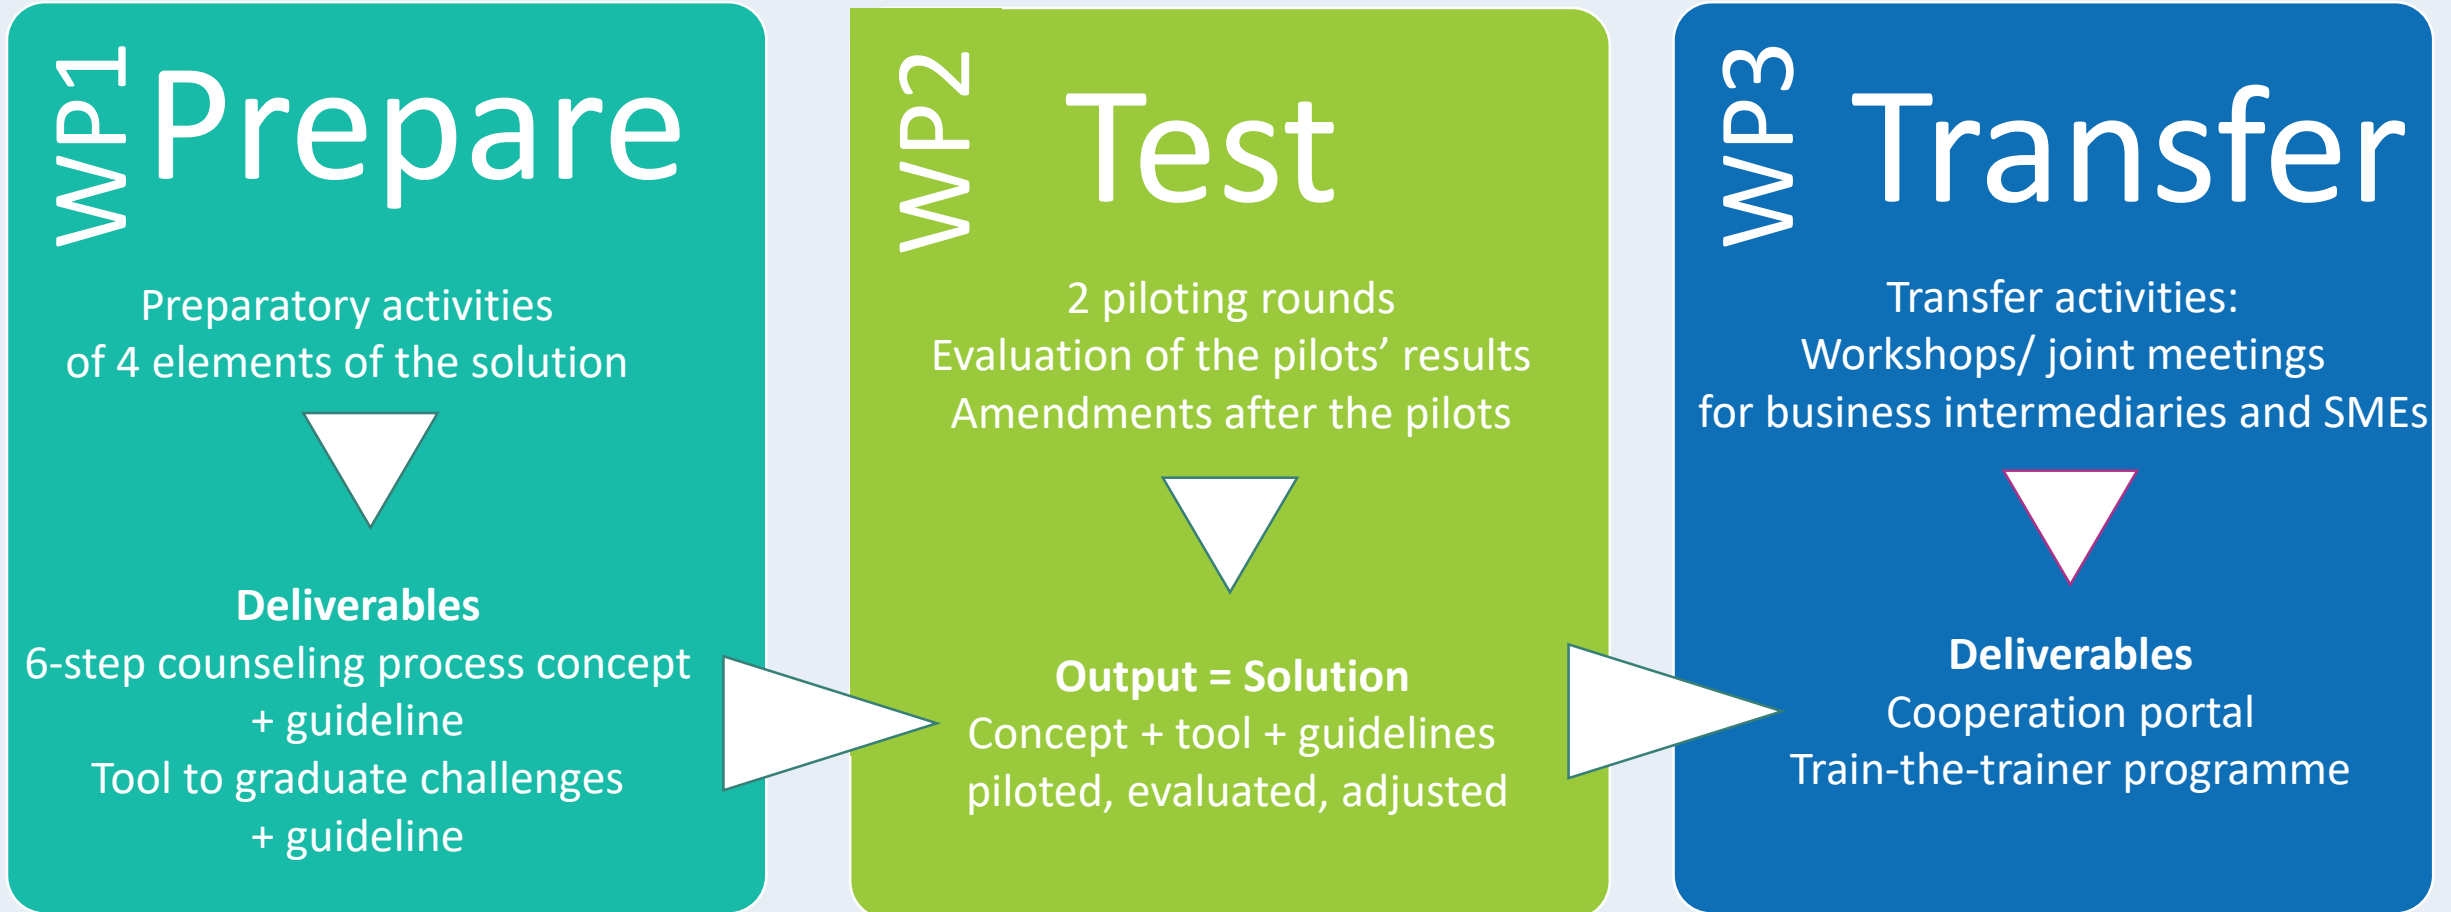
WP1 Prepare

Preparatory activities of 4 elements of the solution

**Deliverables**
6-step counseling process concept + guideline
Tool to graduate challenges + guideline

WP2 Test

2 piloting rounds
Evaluation of the pilots' results
Amendments after the pilots

**Output = Solution**
Concept + tool + guidelines piloted, evaluated, adjusted

WP3 Transfer

Transfer activities:
Workshops/ joint meetings for business intermediaries and SMEs

**Deliverables**
Cooperation portal
Train-the-trainer programme